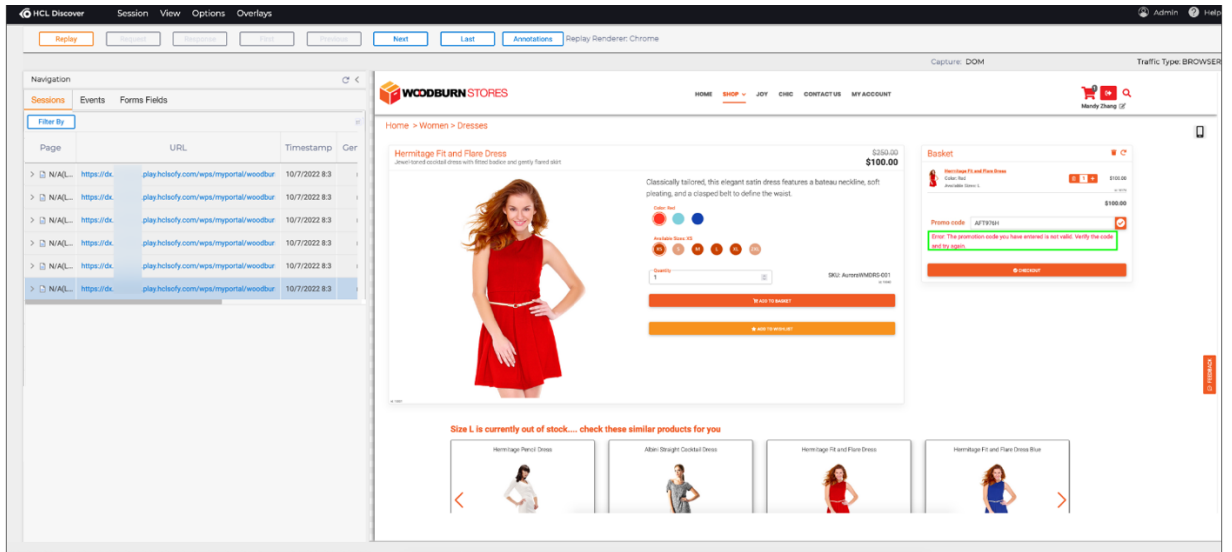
HCL Discover Session View Options Overlays

Admin Help

Replay Request Response Find Previous Next Last Annotations Replay Renderer: Chrome

Capture: DOM Traffic Type: BROWSER

Navigation

Sessions Events Forms Fields

Filter By

| Page | URL | Timestamp | Ger |
|---|---|---|---|
| N/A(L... | https://dx. play.hclsofy.com/wps/myportal/woodbur | 10/7/2022 8:3 | |
| N/A(L... | https://dx. play.hclsofy.com/wps/myportal/woodbur | 10/7/2022 8:3 | |
| N/A(L... | https://dx. play.hclsofy.com/wps/myportal/woodbur | 10/7/2022 8:3 | |
| N/A(L... | https://dx. play.hclsofy.com/wps/myportal/woodbur | 10/7/2022 8:3 | |
| N/A(L... | https://dx. play.hclsofy.com/wps/myportal/woodbur | 10/7/2022 8:3 | |
| N/A(L... | https://dx. play.hclsofy.com/wps/myportal/woodbur | 10/7/2022 8:3 | |

WOODBURN STORES

HOME SHOP JOY CHIC CONTACT US MY ACCOUNT

Mandy Zhang

Home > Women > Dresses

Hermitage Fit and Flare Dress
Jewel toned cocktail dress with fitted bodice and gently flared skirt

$250.00
$100.00

Classically tailored, this elegant satin dress features a bateau neckline, soft pleating, and a clasped belt to define the waist.

Color: Red

Available Sizes: XS

XS S M L XL XXL

Quantity
1

SKU: AuroraWMDRS-031

ADD TO BASKET

ADD TO WISHLIST

Basket

Hermitage Fit and Flare Dress
Color: Red
Available Sizes: L

$100.00

$100.00

Promo code AFT876H

Error: The promotion code you have entered is not valid. Verify the code and try again.

CHECKOUT

FEEDBACK

Size L is currently out of stock.... check these similar products for you

Hermitage Pencil Dress
Albin Straight Cocktail Dress
Hermitage Fit and Flare Dress
Hermitage Fit and Flare Dress Blue